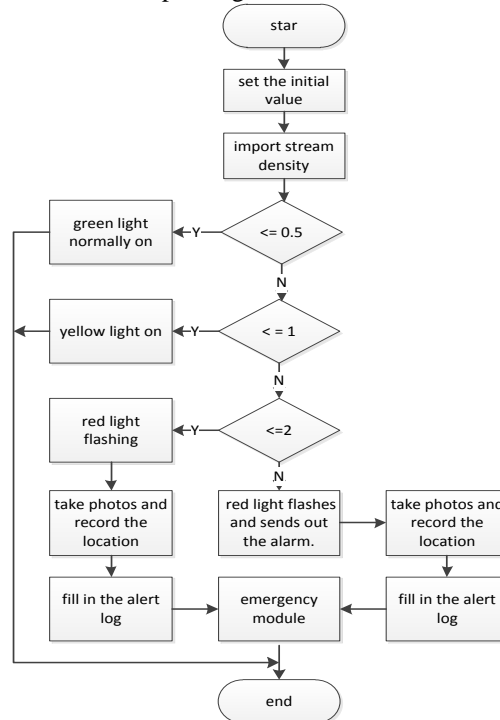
star

set the initial value

import stream density

<= 0.5

Y

green light normally on

N

< = 1

Y

yellow light on

N

<=2

Y

red light flashing

N

take photos and record the location

red light flashes and sends out the alarm.

take photos and record the location

fill in the alert log

emergency module

fill in the alert log

end